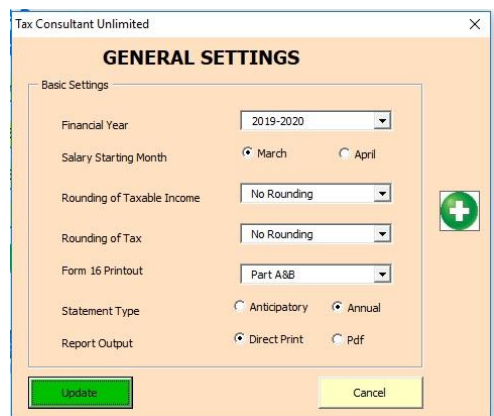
Tax Consultant Unlimited

×

GENERAL SETTINGS

Basic Settings

Financial Year
2019-2020

Salary Starting Month
March
April

Rounding of Taxable Income
No Rounding

Rounding of Tax
No Rounding

Form 16 Printout
Part A&B

Statement Type
Anticipatory
Annual

Report Output
Direct Print
Pdf

Update

Cancel